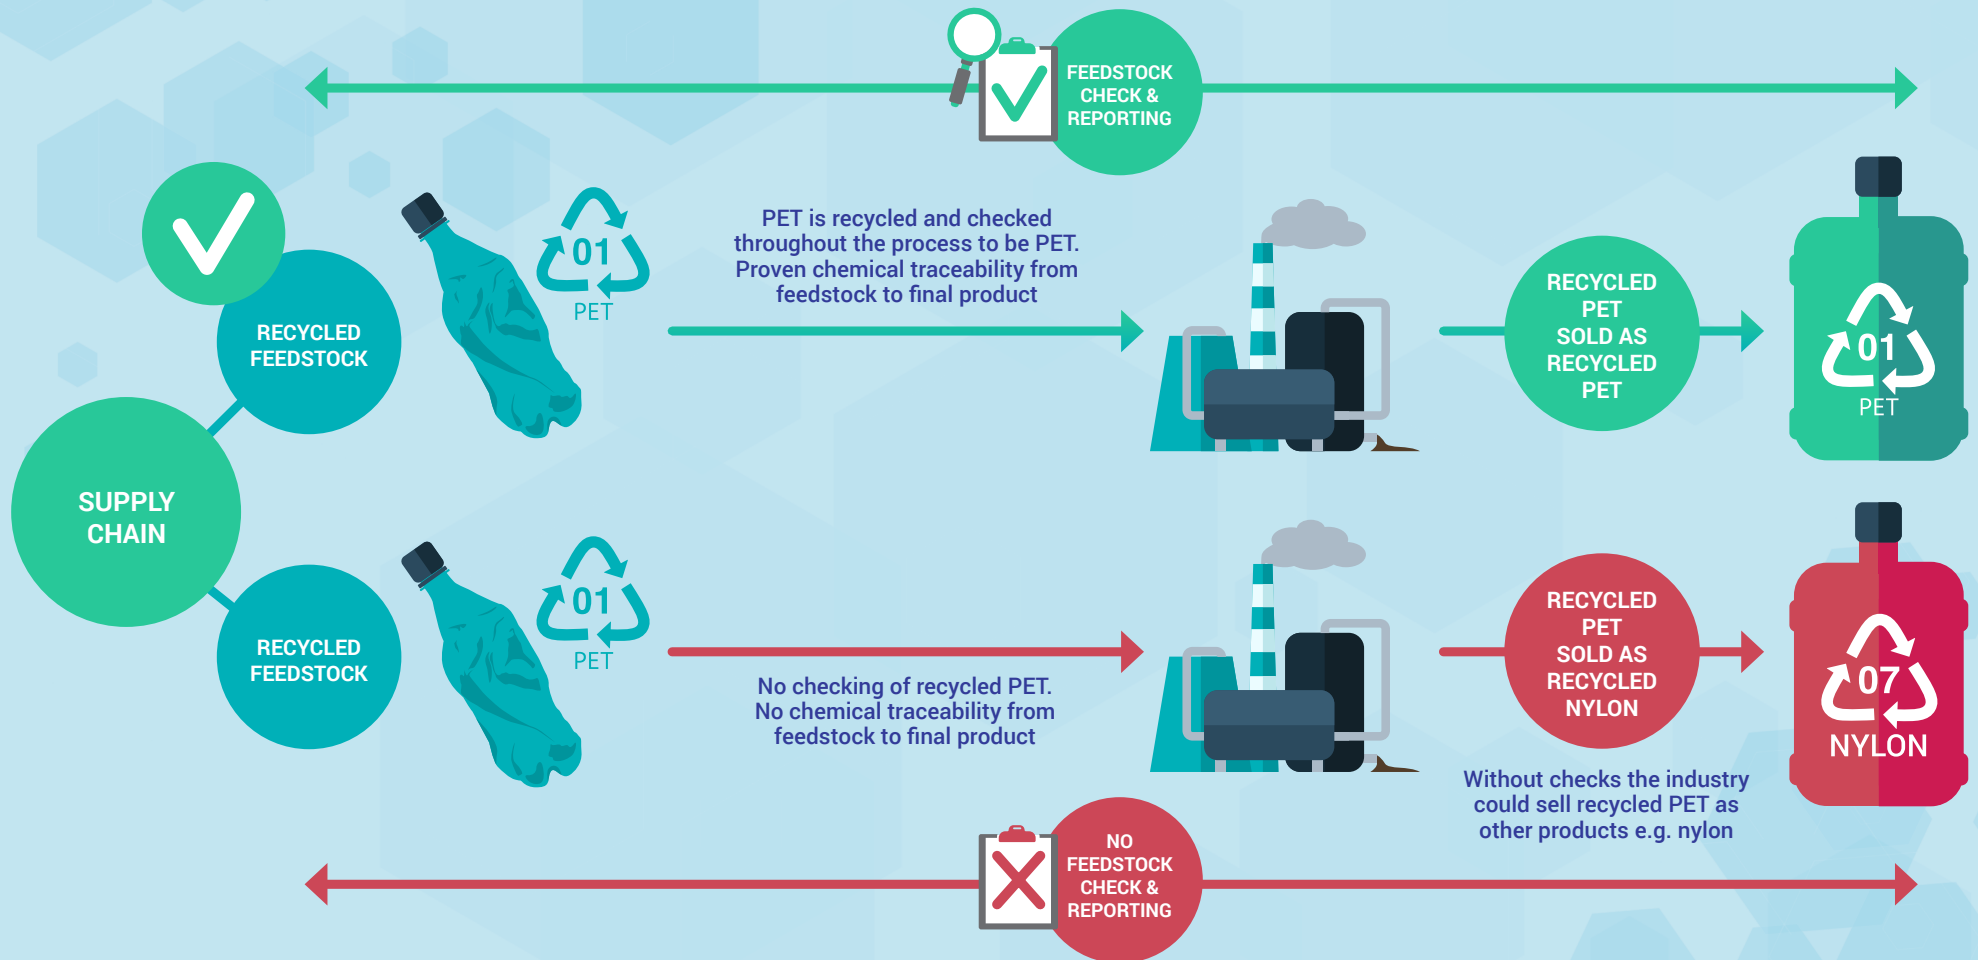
FEEDSTOCK CHECK & REPORTING

RECYCLED FEEDSTOCK

01
PET

PET is recycled and checked throughout the process to be PET. Proven chemical traceability from feedstock to final product

RECYCLED PET SOLD AS RECYCLED PET

01
PET

SUPPLY CHAIN

RECYCLED FEEDSTOCK

01
PET

No checking of recycled PET. No chemical traceability from feedstock to final product

RECYCLED PET SOLD AS RECYCLED NYLON

07
NYLON

Without checks the industry could sell recycled PET as other products e.g. nylon

NO FEEDSTOCK CHECK & REPORTING